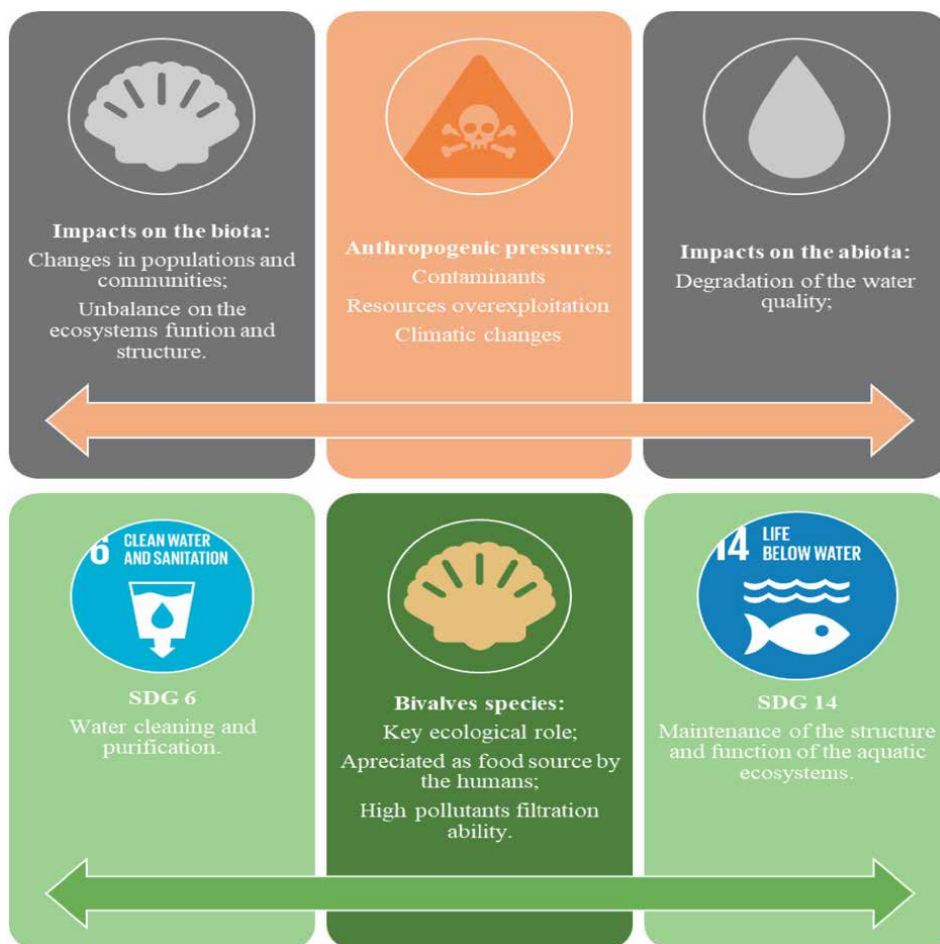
Impacts on the biota:
Changes in populations and communities;
Unbalance on the ecosystems funtion and structure.

Anthropogenic pressures:
Contaminants
Resources overexploitation
Climatic changes

Impacts on the abiota:
Degradation of the water quality;

6 CLEAN WATER AND SANITATION

SDG 6
Water cleaning and purification.

Bivalves species:
Key ecological role;
Apreciated as food source by the humans;
High pollutants filtration ability.

14 LIFE BELOW WATER

SDG 14
Maintenance of the structure and function of the aquatic ecosystems.